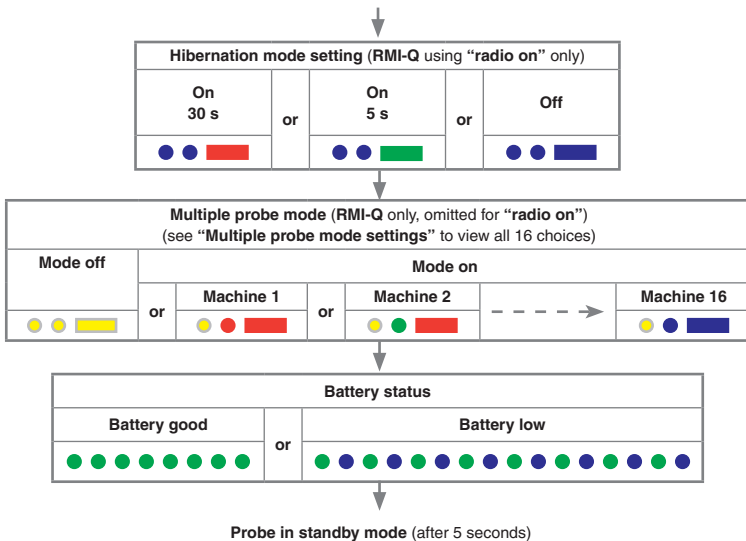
Hibernation mode setting (RMI-Q using "radio on" only)

On 30 s

or

On 5 s

or

Off

Multiple probe mode (RMI-Q only, omitted for "radio on") (see "Multiple probe mode settings" to view all 16 choices)

Mode off

Mode on

or

Machine 1

or

Machine 2

Machine 16

Battery status

Battery good

or

Battery low

Probe in standby mode (after 5 seconds)